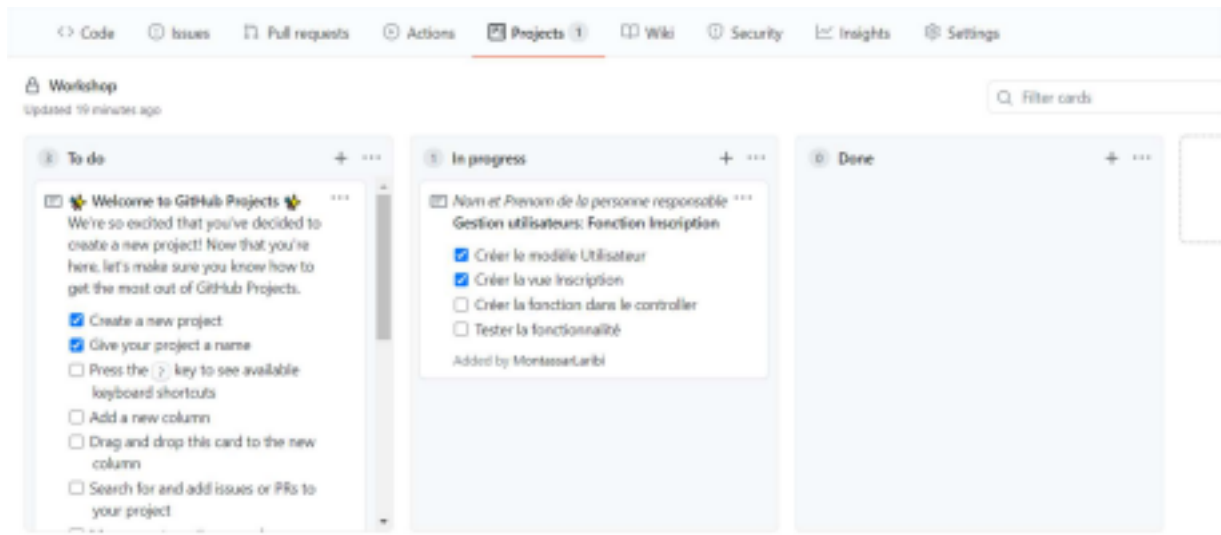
<> Code   Issues   Pull requests   Actions   Projects 1   Wiki   Security   Insights   Settings

Workshop
Updated 19 minutes ago

Filter cards

3 To do

Welcome to GitHub Projects
We're so excited that you've decided to create a new project! Now that you're here, let's make sure you know how to get the most out of GitHub Projects.

- [x] Create a new project
- [x] Give your project a name
- [ ] Press the ? key to see available keyboard shortcuts
- [ ] Add a new column
- [ ] Drag and drop this card to the new column
- [ ] Search for and add issues or PRs to your project
- [ ] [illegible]

1 In progress

Nom et Prenom de la personne responsable
Gestion utilisateurs: Fonction Inscription

- [x] Créer le modèle Utilisateur
- [x] Créer la vue Inscription
- [ ] Créer la fonction dans le controller
- [ ] Tester la fonctionnalité

Added by MontassarLaribi

0 Done